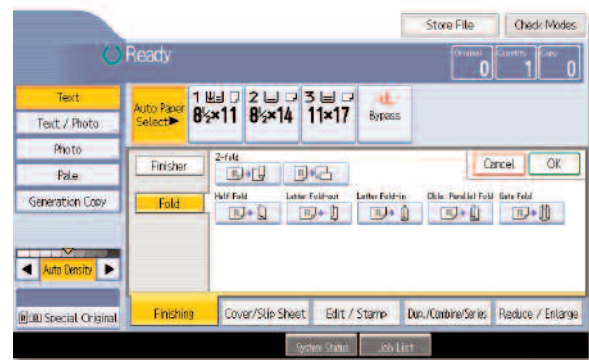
Store File
Check Modes

Ready

Original 0
Quantity 1
Copy 0

Text
Text / Photo
Photo
Pale
Generation Copy

Auto Paper Select
1 $8\frac{1}{2}\times11$
2 $8\frac{1}{2}\times14$
3 $11\times17$
Bypass

Finisher
Fold

2-fold

Cancel
OK

Half Fold
Letter Fold-out
Letter Fold-in
Dble. Parallel Fold
Gate Fold

Auto Density

Special Original

Finishing
Cover/Slip Sheet
Edit / Stamp
Dup./Combine/Series
Reduce / Enlarge

System Status
Job List